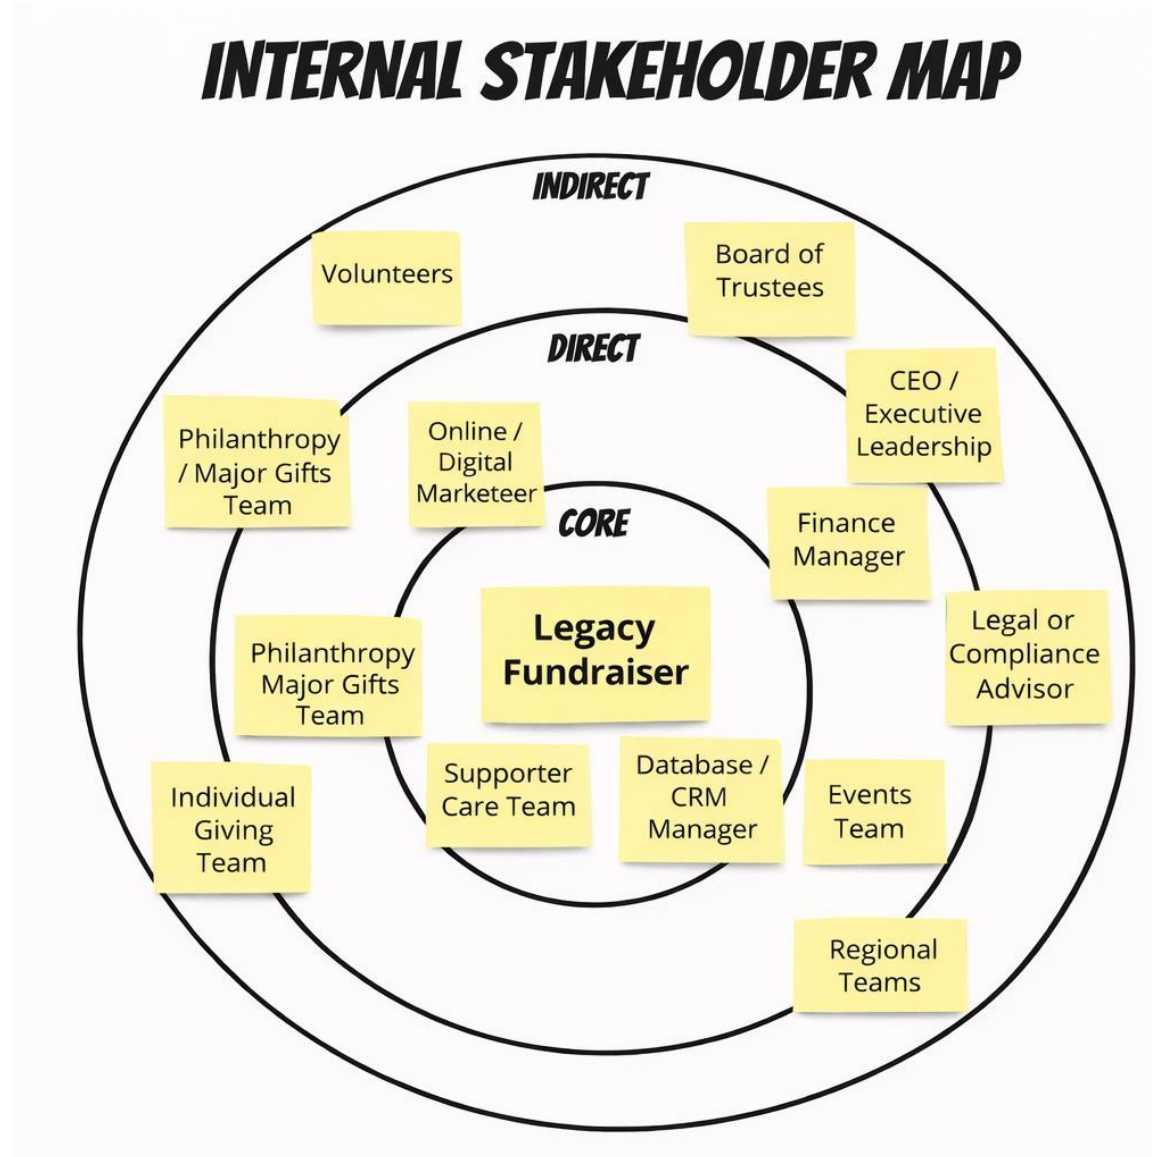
INTERNAL STAKEHOLDER MAP

INDIRECT

Volunteers

Board of Trustees

DIRECT

CEO / Executive Leadership

Philanthropy / Major Gifts Team

Online / Digital Marketeer

CORE

Finance Manager

Legal or Compliance Advisor

Philanthropy Major Gifts Team

Legacy Fundraiser

Individual Giving Team

Supporter Care Team

Database / CRM Manager

Events Team

Regional Teams